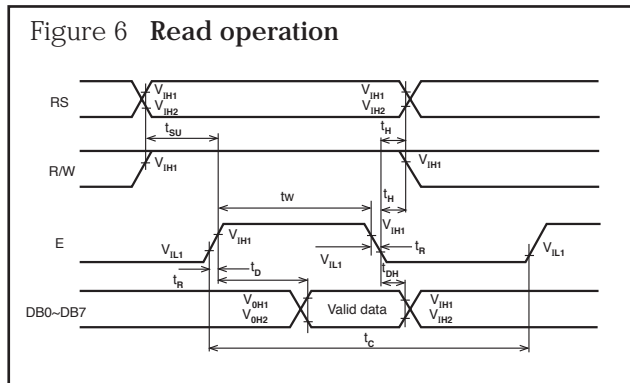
Figure 6 **Read operation**

RS

$V_{IH1}$
$V_{IH2}$

$V_{IH1}$
$V_{IH2}$

$t_{SU}$

$t_H$

R/W

$V_{IH1}$

$V_{IH1}$

tw

$t_H$

E

$V_{IL1}$

$V_{IH1}$

$V_{IH1}$

$t_R$

$V_{IL1}$

$V_{IL1}$

$t_R$

$t_D$

$t_{DH}$

DB0~DB7

$V_{0H1}$
$V_{0H2}$

Valid data

$V_{IH1}$
$V_{IH2}$

$t_C$